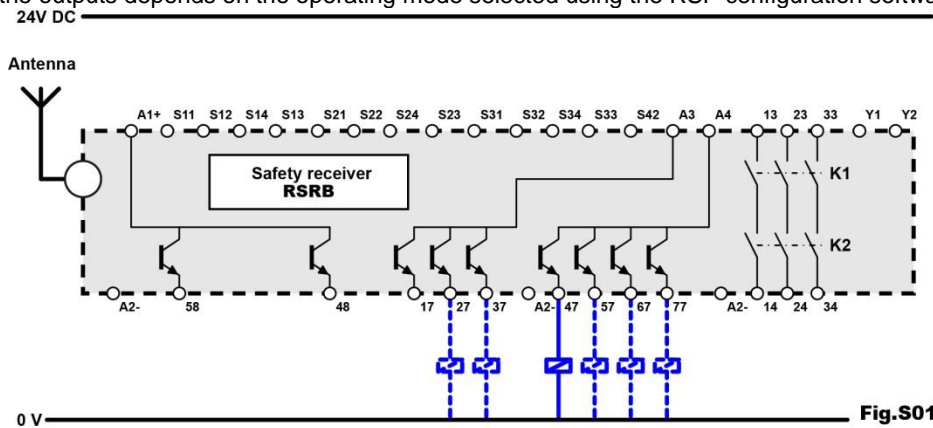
the outputs depends on the operating mode selected using the RSP configuration softwa

24V DC

Antenna

A1+ S11 S12 S14 S13 S21 S22 S24 S23 S31 S32 S34 S33 S42 A3 A4 13 23 33 Y1 Y2

Safety receiver
RSRB

K1

K2

A2- 58 48 17 27 37 A2- 47 57 67 77 A2- 14 24 34

0 V

Fig.S01